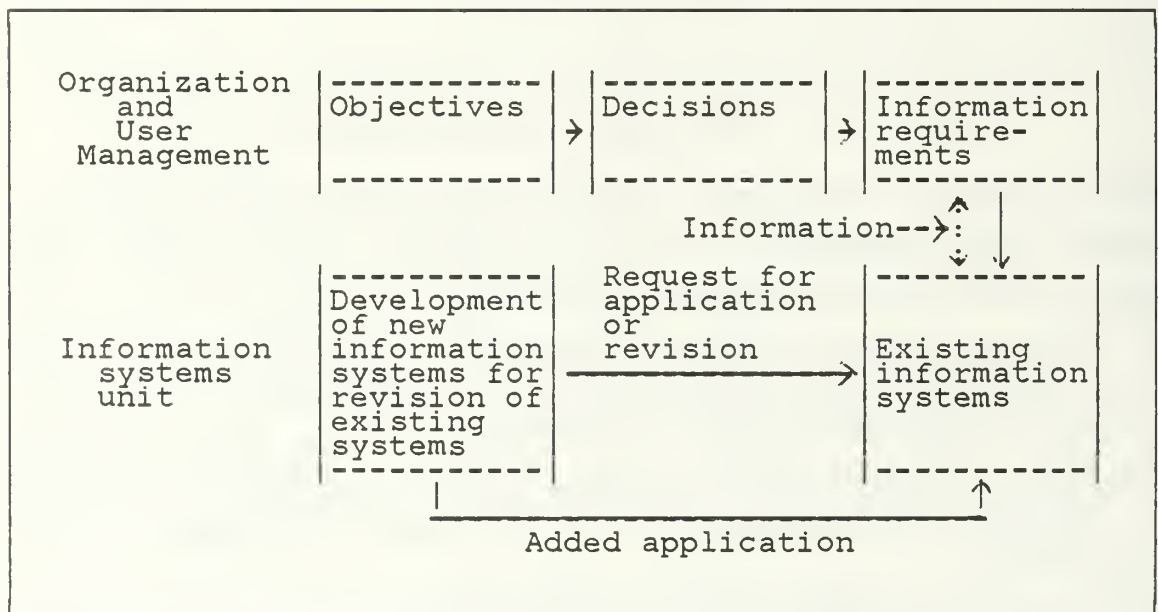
Organization and User Management

Objectives

Decisions

Information requirements

Information

Information systems unit

Development of new information systems for revision of existing systems

Request for application or revision

Existing information systems

Added application